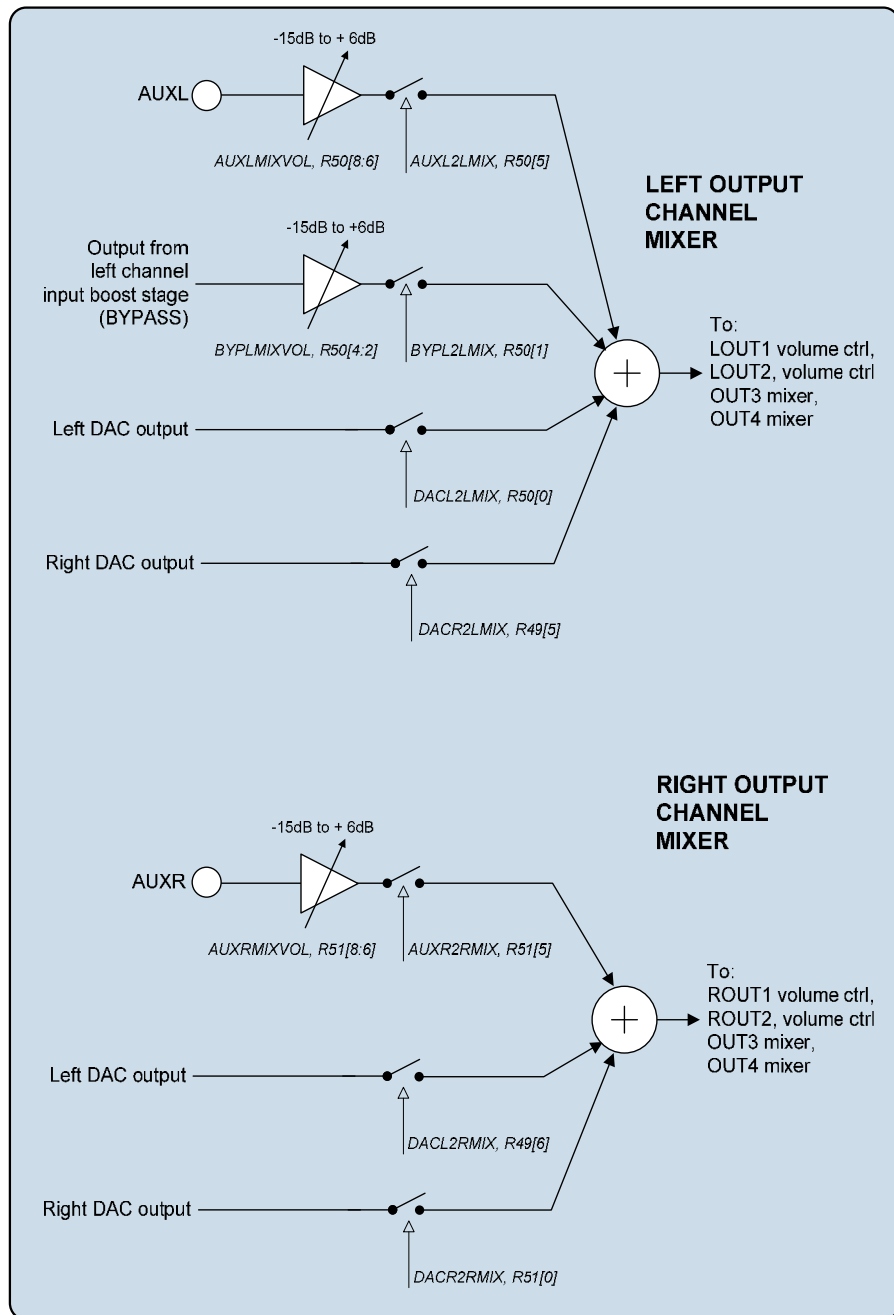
-15dB to + 6dB

AUXL

AUXLMIXVOL, R50[8:6]

AUXL2LMIX, R50[5]

LEFT OUTPUT CHANNEL MIXER

-15dB to +6dB

Output from left channel input boost stage (BYPASS)

BYPLMIXVOL, R50[4:2]

BYPL2LMIX, R50[1]

To:
LOUT1 volume ctrl,
LOUT2, volume ctrl
OUT3 mixer,
OUT4 mixer

Left DAC output

DACL2LMIX, R50[0]

Right DAC output

DACR2LMIX, R49[5]

RIGHT OUTPUT CHANNEL MIXER

-15dB to + 6dB

AUXR

AUXRMIXVOL, R51[8:6]

AUXR2RMIX, R51[5]

To:
ROUT1 volume ctrl,
ROUT2, volume ctrl
OUT3 mixer,
OUT4 mixer

Left DAC output

DACL2RMIX, R49[6]

Right DAC output

DACR2RMIX, R51[0]